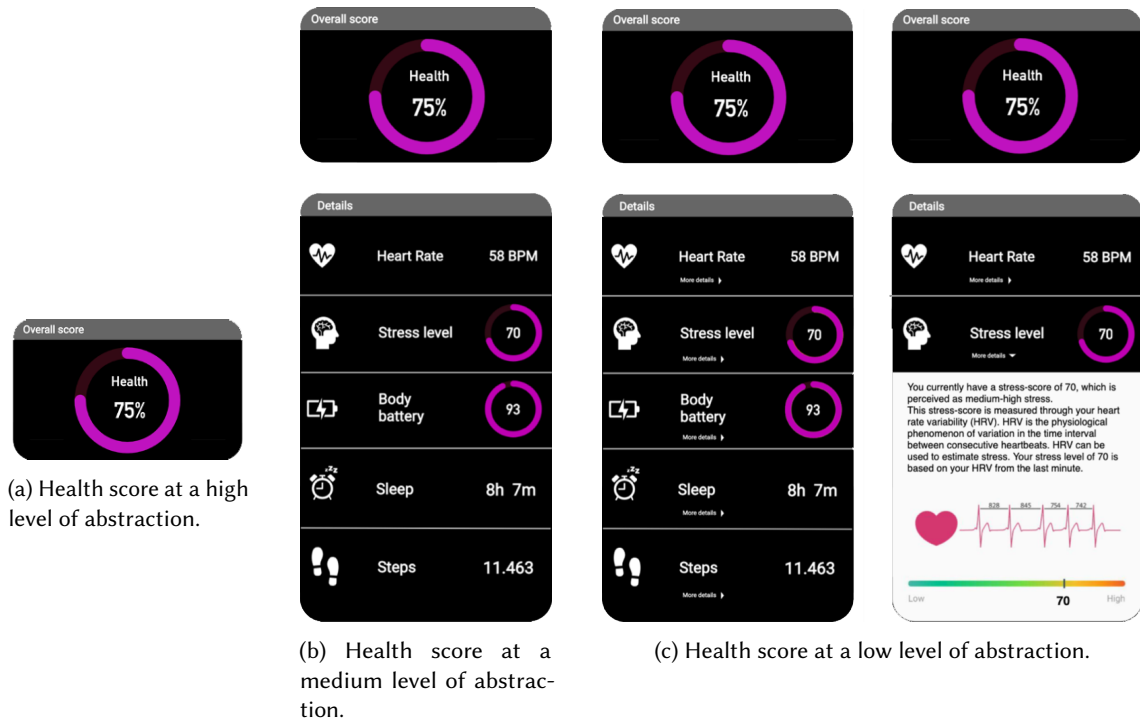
Overall score

Health
75%

(a) Health score at a high level of abstraction.

Overall score

Health
75%

Details

Heart Rate 58 BPM

Stress level 70

Body battery 93

Sleep 8h 7m

Steps 11.463

(b) Health score at a medium level of abstraction.

Overall score

Health
75%

Details

Heart Rate 58 BPM
More details

Stress level 70
More details

Body battery 93
More details

Sleep 8h 7m
More details

Steps 11.463
More details

Overall score

Health
75%

Details

Heart Rate 58 BPM
More details

Stress level 70
More details

You currently have a stress-score of 70, which is perceived as medium-high stress.
This stress-score is measured through your heart rate variability (HRV). HRV is the physiological phenomenon of variation in the time interval between consecutive heartbeats. HRV can be used to estimate stress. Your stress level of 70 is based on your HRV from the last minute.

828 845 754 742

Low 70 High

(c) Health score at a low level of abstraction.